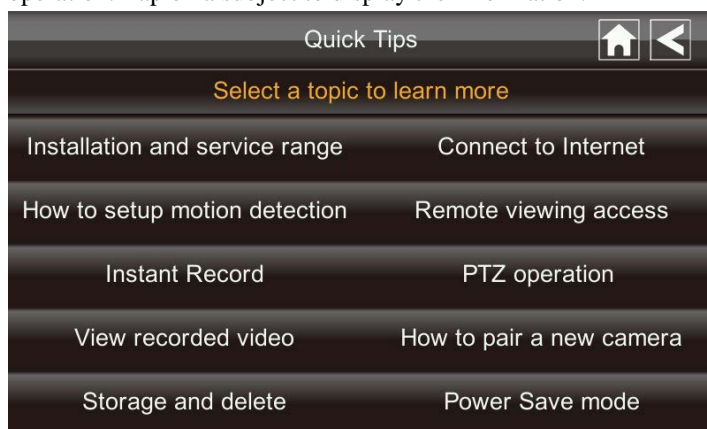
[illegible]

Quick Tips

Select a topic to learn more

Installation and service range

Connect to Internet

How to setup motion detection

Remote viewing access

Instant Record

PTZ operation

View recorded video

How to pair a new camera

Storage and delete

Power Save mode